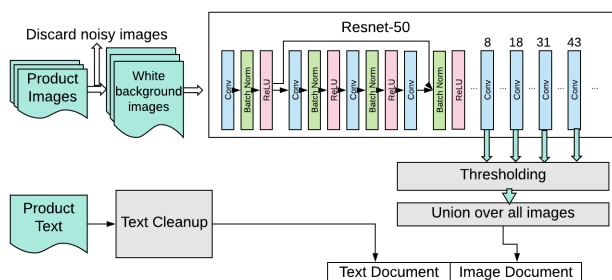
Discard noisy images

Product Images

White background images

Resnet-50

Conv

Batch Norm

ReLU

Conv

ReLU

Conv

Batch Norm

ReLU

Conv

Batch Norm

ReLU

8

Conv

18

Conv

31

Conv

43

Conv

Thresholding

Union over all images

Product Text

Text Cleanup

Text Document

Image Document